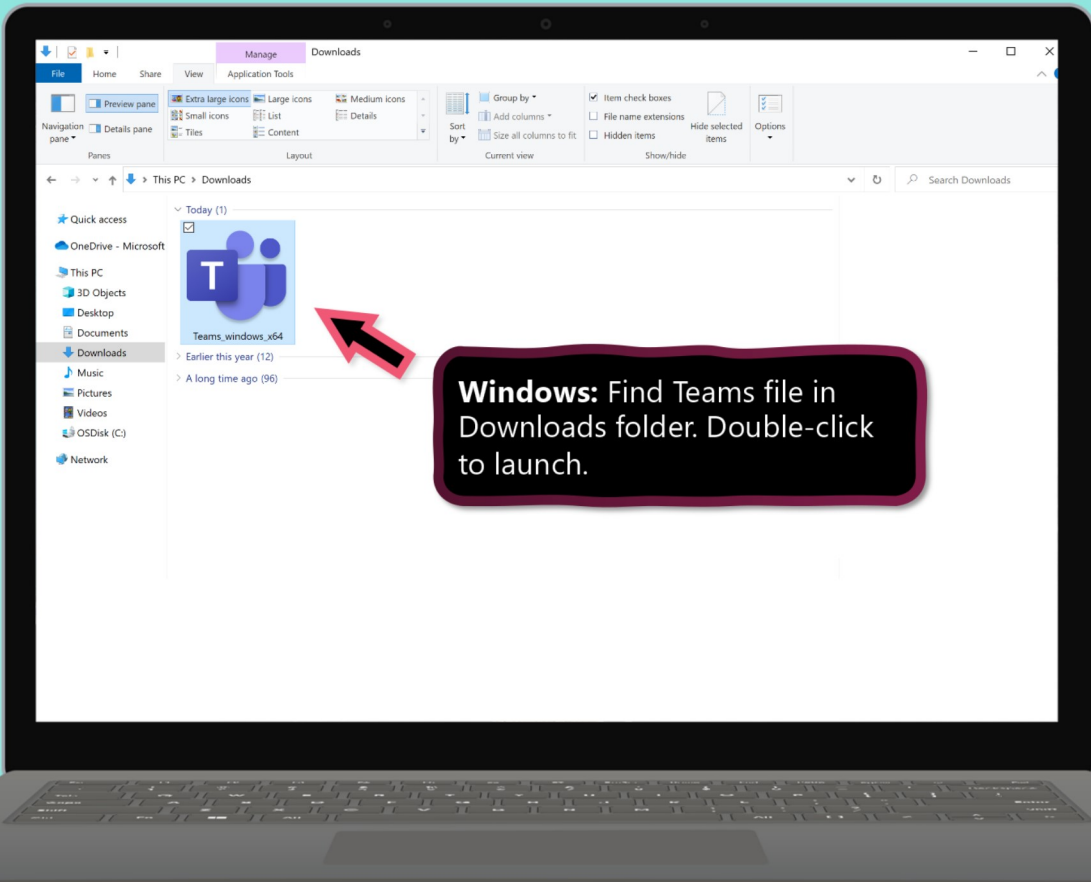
Manage Downloads

File Home Share View Application Tools

Navigation pane

Preview pane

Details pane

Panes

Extra large icons

Large icons

Medium icons

Small icons

List

Details

Tiles

Content

Layout

Sort by

Group by

Add columns

Size all columns to fit

Current view

Item check boxes

File name extensions

Hidden items

Hide selected items

Show/hide

Options

This PC > Downloads

Search Downloads

Quick access

OneDrive - Microsoft

This PC

3D Objects

Desktop

Documents

Downloads

Music

Pictures

Videos

OSDisk (C:)

Network

Today (1)

T

Teams_windows_x64

Earlier this year (12)

A long time ago (96)

**Windows:** Find Teams file in Downloads folder. Double-click to launch.